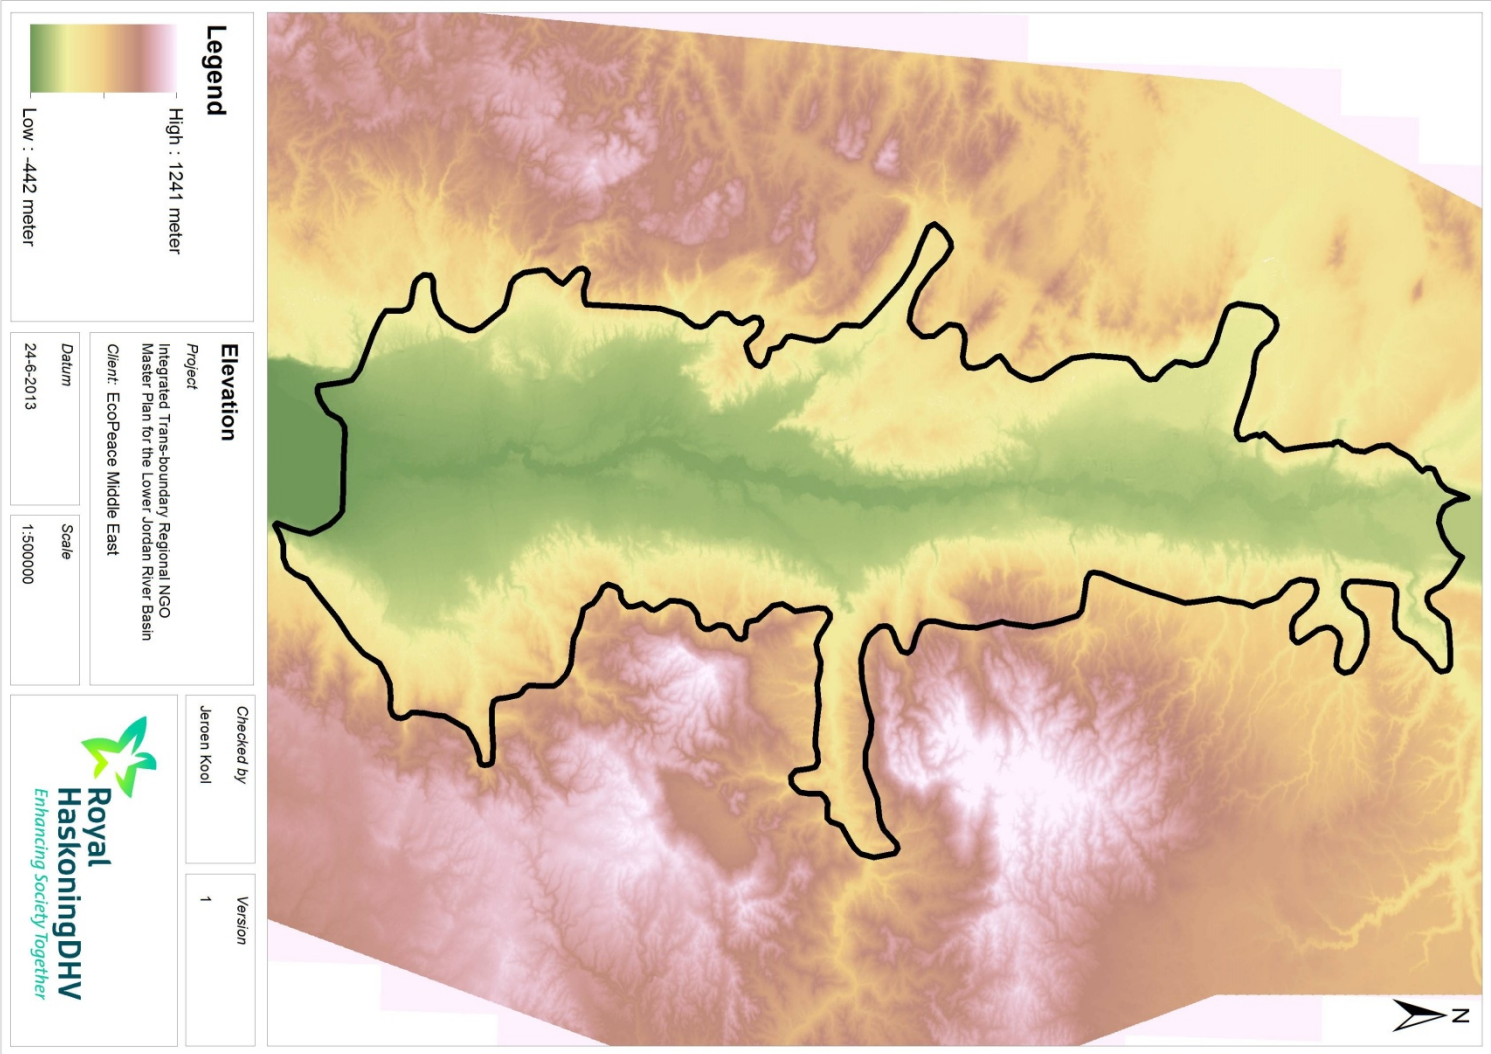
Legend

High : 1241 meter

Low : -442 meter

Elevation

Project

Integrated Trans-boundary Regional NGO Master Plan for the Lower Jordan River Basin

Client: EcoPeace Middle East

Datum

24-6-2013

Scale

1:500000

Checked by

Jeroen Kool

Version

1

Royal HaskoningDHV

Enhancing Society Together

N